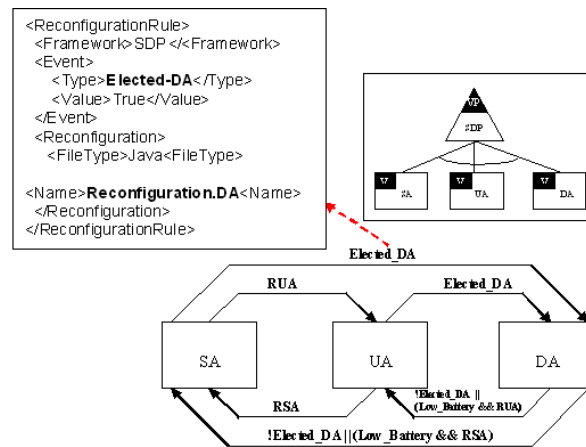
<ReconfigurationRule>
<Framework>SDP </Framework>
<Event>
<Type>**Elected-DA**</Type>
<Value>True</Value>
</Event>
<Reconfiguration>
<FileType>Java<FileType>

<Name>**Reconfiguration.DA**<Name>
</Reconfiguration>
</ReconfigurationRule>

VP
SDP
V SA
V UA
V DA

Elected_DA
RUA
Elected_DA
SA
UA
DA
!Elected_DA ||
(Low_Battery && RUA)
RSA
!Elected_DA||(Low_Battery && RSA)